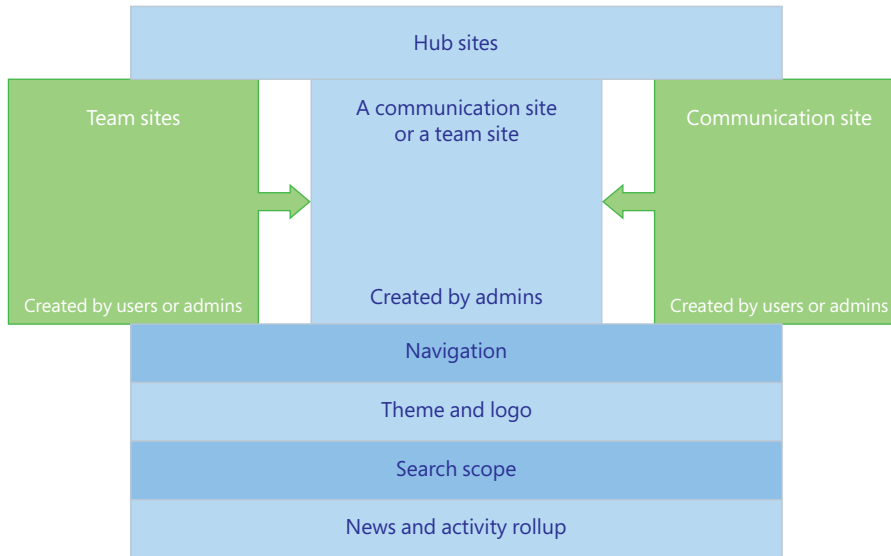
Hub sites

Team sites

Created by users or admins

A communication site or a team site

Created by admins

Communication site

Created by users or admins

Navigation

Theme and logo

Search scope

News and activity rollup